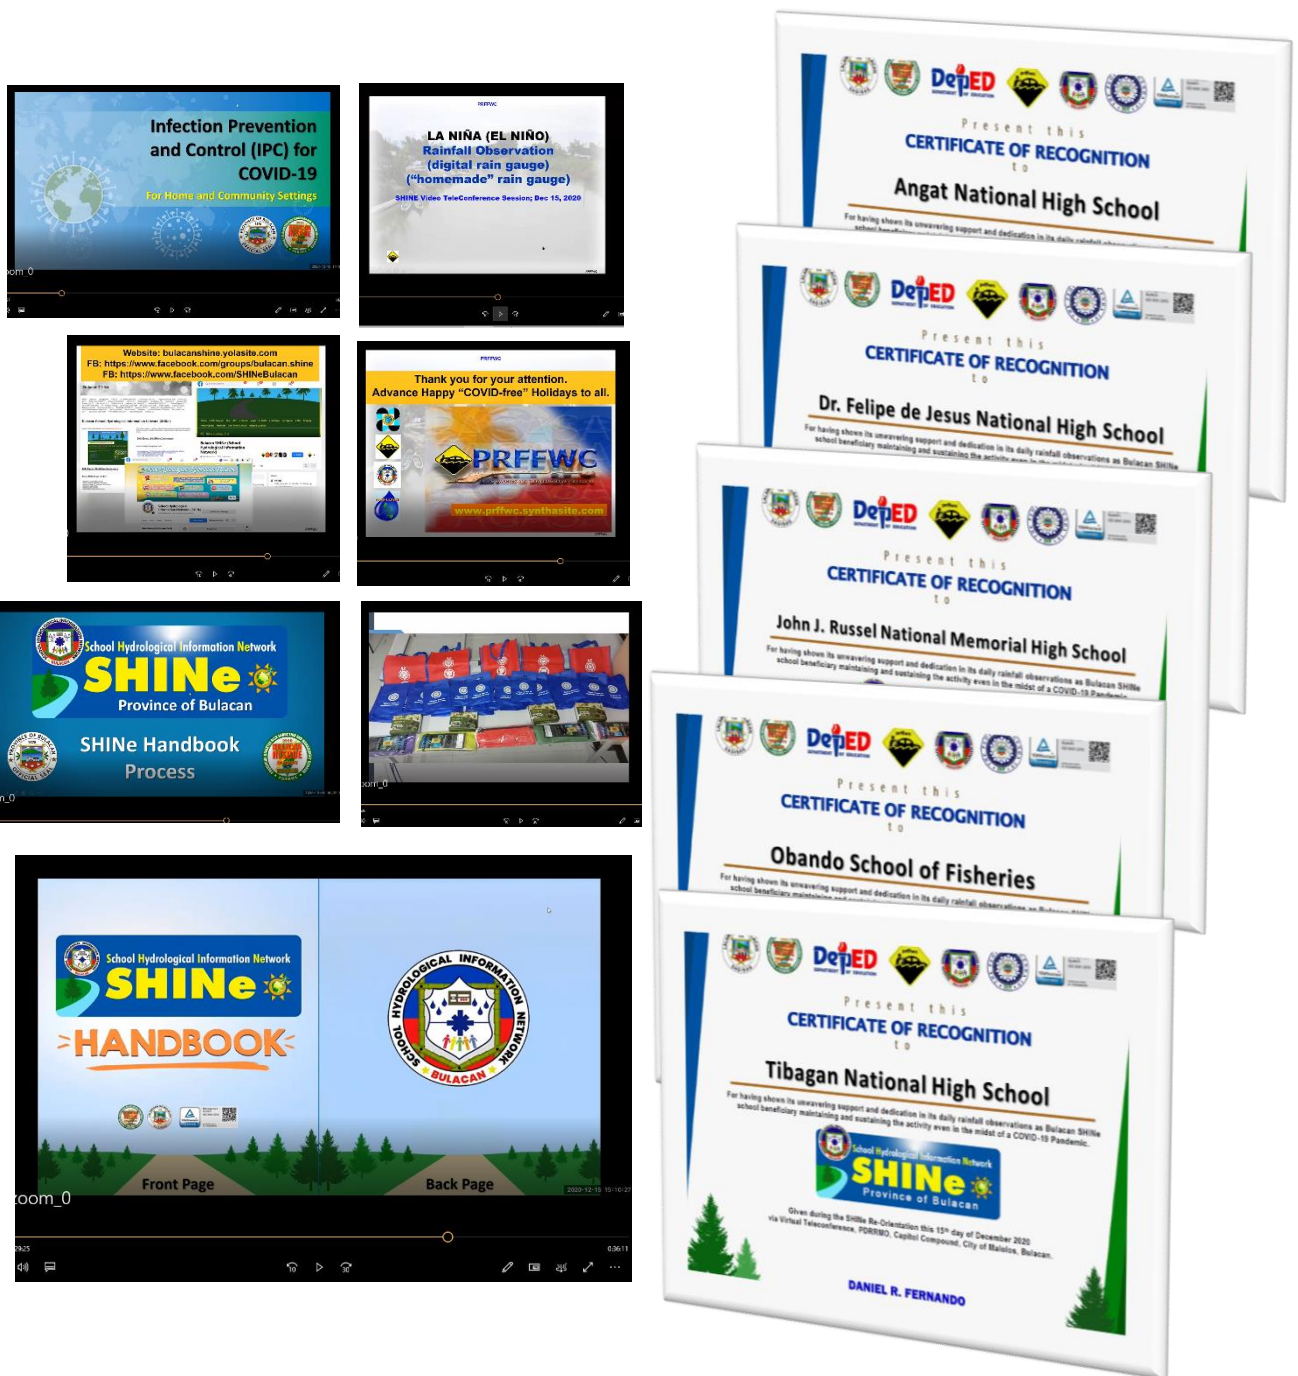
Infection Prevention and Control (IPC) for COVID-19

For Home and Community Settings

oom_0

PRFFWC

LA NIÑA (EL NIÑO)
Rainfall Observation
(digital rain gauge)
("homemade" rain gauge)

SHINE Video TeleConference Session; Dec 15, 2020

Website: bulacanshine.yolasite.com
FB: https://www.facebook.com/groups/bulacan.shine
FB: https://www.facebook.com/SHINeBulacan

PRFFWC

Thank you for your attention.
Advance Happy "COVID-free" Holidays to all.

PRFFWC

www.prffwc.synthasite.com

School Hydrological Information Network
SHINe
Province of Bulacan

SHINe Handbook
Process

n_0

oom_0

School Hydrological Information Network
SHINe
HANDBOOK

SCHOOL HYDROLOGICAL INFORMATION NETWORK
BULACAN

Front Page

Back Page

zoom_0

DepED

Present this
CERTIFICATE OF RECOGNITION
to
Angat National High School

For having shown its unwavering support and dedication in its daily rainfall observations

DepED

Present this
CERTIFICATE OF RECOGNITION
to
Dr. Felipe de Jesus National High School

For having shown its unwavering support and dedication in its daily rainfall observations as Bulacan SHINe school beneficiary maintaining and sustaining the activity even in the midst of

DepED

Present this
CERTIFICATE OF RECOGNITION
to
John J. Russel National Memorial High School

For having shown its unwavering support and dedication in its daily rainfall observations as Bulacan SHINe school beneficiary maintaining and sustaining the activity even in the midst of a COVID-19 Pandemic.

DepED

Present this
CERTIFICATE OF RECOGNITION
to
Obando School of Fisheries

For having shown its unwavering support and dedication in its daily rainfall observations as Bulacan SHINe school beneficiary maintaining

DepED

Present this
CERTIFICATE OF RECOGNITION
to
Tibagan National High School

For having shown its unwavering support and dedication in its daily rainfall observations as Bulacan SHINe school beneficiary maintaining and sustaining the activity even in the midst of a COVID-19 Pandemic.

School Hydrological Information Network
SHINe
Province of Bulacan

Given during the SHINe Re-Orientation this 15th day of December 2020 via Virtual Teleconference, PDRRMO, Capitol Compound, City of Malolos, Bulacan.

DANIEL R. FERNANDO